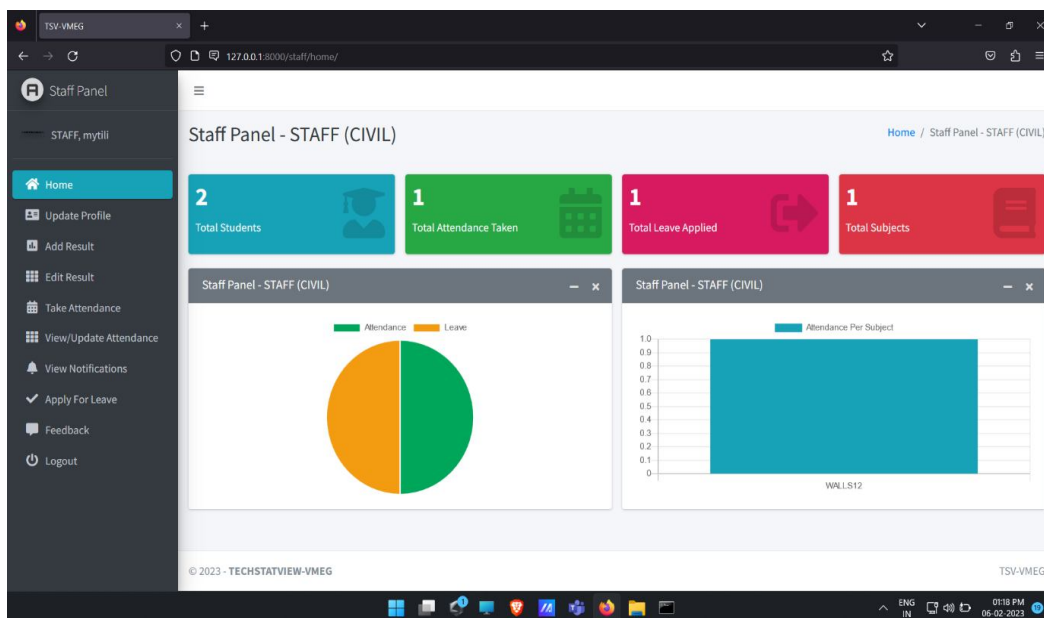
TSV-VMEG ×

127.0.0.1:8000/staff/home/

Staff Panel

STAFF, mytili

Home

Update Profile

Add Result

Edit Result

Take Attendance

View/Update Attendance

View Notifications

Apply For Leave

Feedback

Logout

Staff Panel - STAFF (CIVIL)

Home / Staff Panel - STAFF (CIVIL)

2
Total Students

1
Total Attendance Taken

1
Total Leave Applied

1
Total Subjects

Staff Panel - STAFF (CIVIL)

Attendance Leave

Staff Panel - STAFF (CIVIL)

Attendance Per Subject

1.0
0.9
0.8
0.7
0.6
0.5
0.4
0.3
0.2
0.1
0

WALLS12

© 2023 - TECHSTATVIEW-VMEG

TSV-VMEG

ENG IN

01:18 PM
06-02-2023